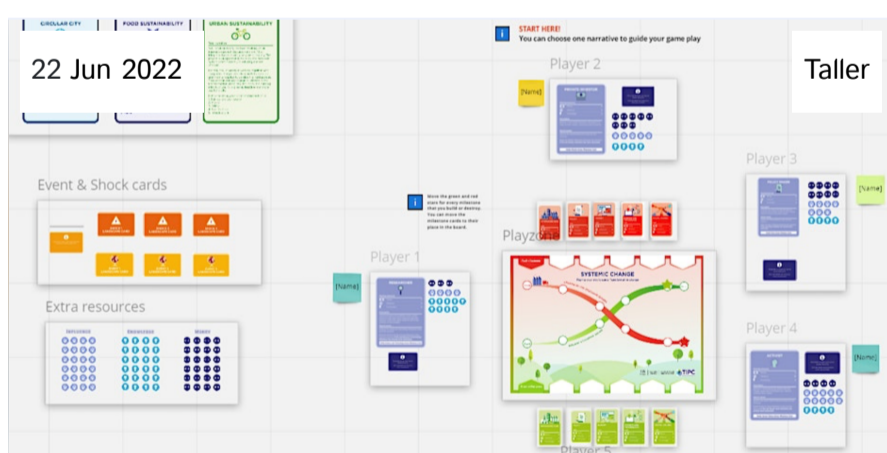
CIRCULAR CITY
FOOD SUSTAINABILITY
URBAN SUSTAINABILITY

22 Jun 2022

START HERE!
You can choose one narrative to guide your game play

Taller

Player 2

[Name]

Player 3

[Name]

Event & Shock cards

Move the green and red stars for every milestone that you build or destroy. You can move the milestone cards to their place in the board.

Player 1

Playzone

[Name]

SYSTEMIC CHANGE

Extra resources

INFLUENCE
KNOWLEDGE
MONEY

Player 4

[Name]

TIPC

Player 5